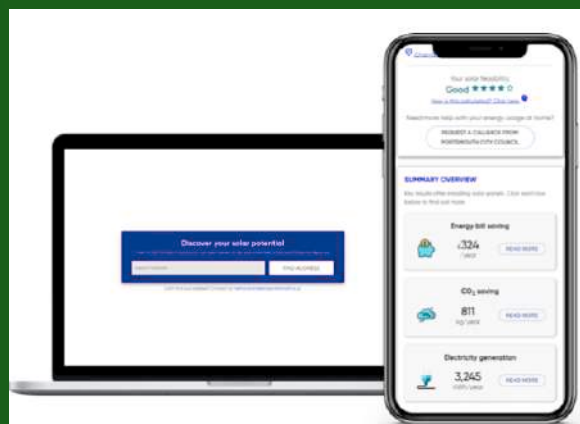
Discover your solar potential

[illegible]

FIND ADDRESS

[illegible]

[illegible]

Your solar feasibility
Good ★★★★☆
How is this calculated? Click here

Need more help with your energy usage at home?

REQUEST A CALLBACK FROM PORTSMOUTH CITY COUNCIL

SUMMARY OVERVIEW

Key results after installing solar panels. Click read more below to find out more.

Energy bill saving
£324 / year
READ MORE

$CO_2$ saving
811 kg / year
READ MORE

Electricity generation
3,245 kWh / year
READ MORE